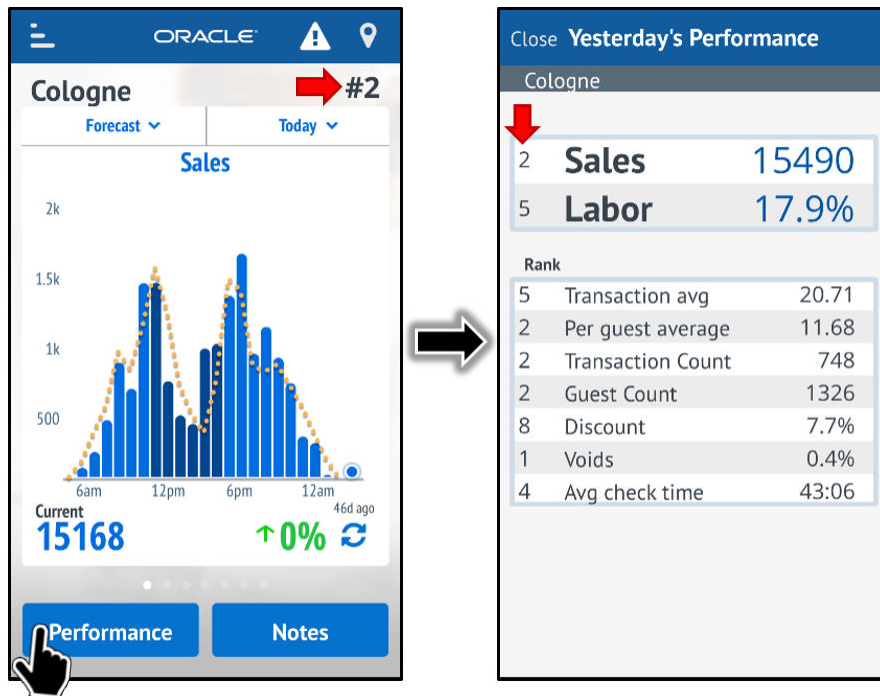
ORACLE

Cologne #2

Forecast Today

Sales

2k
1.5k
1k
500

6am 12pm 6pm 12am

Current 46d ago
15168 ↑0%

Performance Notes

Close Yesterday's Performance

Cologne

| | | |
|---|---|---|
| 2 | Sales | 15490 |
| 5 | Labor | 17.9% |

Rank

| | | |
|---|---|---|
| 5 | Transaction avg | 20.71 |
| 2 | Per guest average | 11.68 |
| 2 | Transaction Count | 748 |
| 2 | Guest Count | 1326 |
| 8 | Discount | 7.7% |
| 1 | Voids | 0.4% |
| 4 | Avg check time | 43:06 |